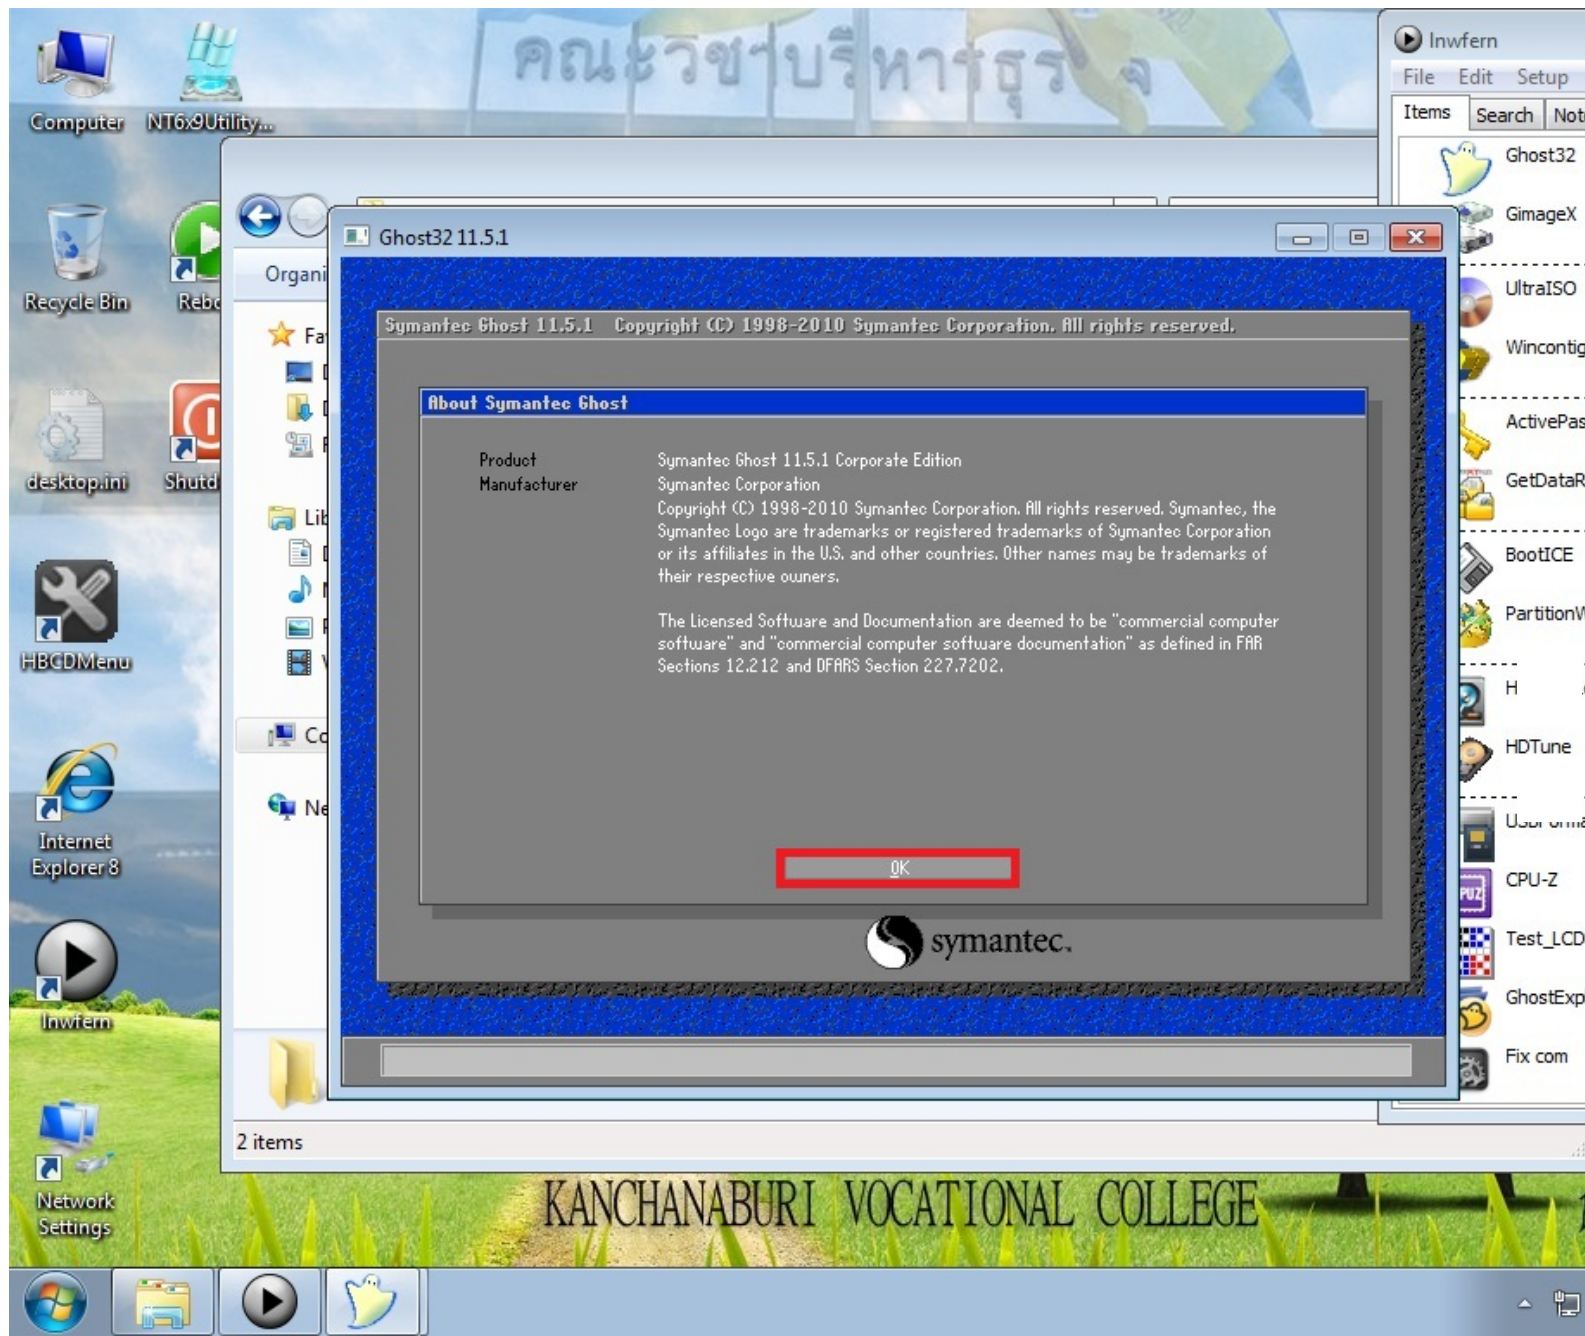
Computer
NT6x9Utility...
Recycle Bin
Rebo
desktop.ini
Shutd
HBCDMenu
Internet Explorer 8
Inwfern
Network Settings

คณะวิชาบริหารธุรกิจ

Organi
Fa
Lib
Co
Ne
2 items

Ghost32 11.5.1

Symantec Ghost 11.5.1 Copyright (C) 1998-2010 Symantec Corporation. All rights reserved.

About Symantec Ghost

Product
Manufacturer

Symantec Ghost 11.5.1 Corporate Edition
Symantec Corporation
Copyright (C) 1998-2010 Symantec Corporation. All rights reserved. Symantec, the Symantec Logo are trademarks or registered trademarks of Symantec Corporation or its affiliates in the U.S. and other countries. Other names may be trademarks of their respective owners.

The Licensed Software and Documentation are deemed to be "commercial computer software" and "commercial computer software documentation" as defined in FAR Sections 12.212 and DFARS Section 227.7202.

OK

symantec.

Inwfern
File Edit Setup
Items Search Not
Ghost32
GimageX
UltraISO
Wincontig
ActivePas
GetDataR
BootICE
PartitionW
H
HDTune
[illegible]
CPU-Z
Test_LCD
GhostExp
Fix com

KANCHANABURI VOCATIONAL COLLEGE